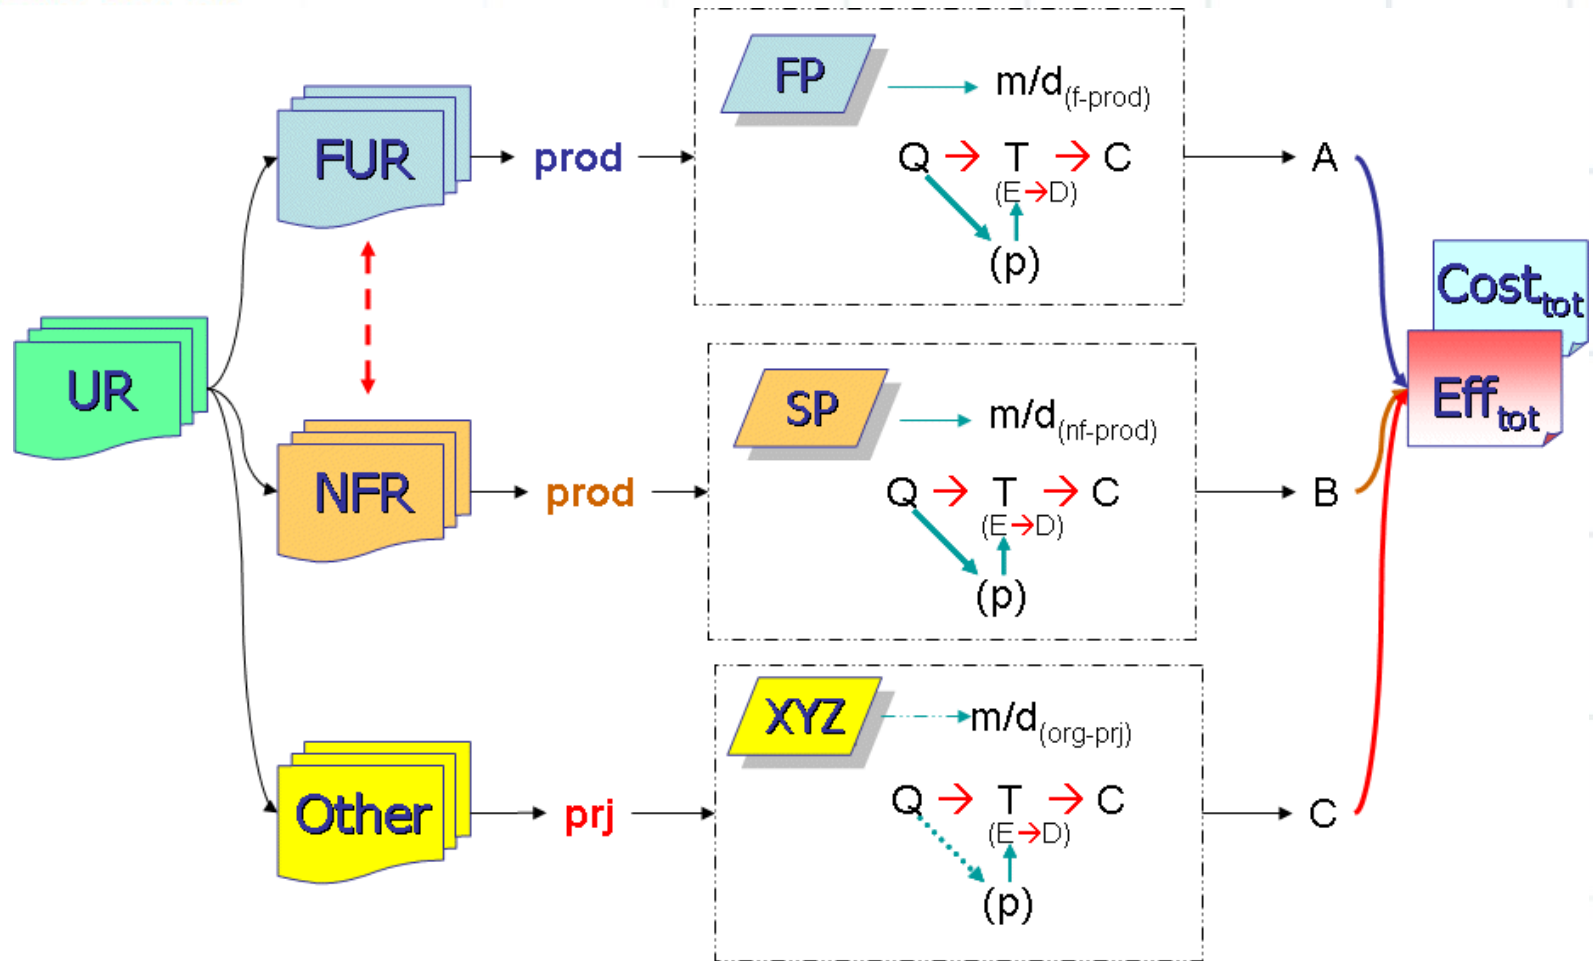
UR

FUR → prod →

FP → m/d$_{(f-prod)}$

Q → T → C
(E→D)
(p)

→ A

NFR → prod →

SP → m/d$_{(nf-prod)}$

Q → T → C
(E→D)
(p)

→ B

Other → prj →

XYZ → m/d$_{(org-prj)}$

Q → T → C
(E→D)
(p)

→ C

Cost$_{tot}$

Eff$_{tot}$